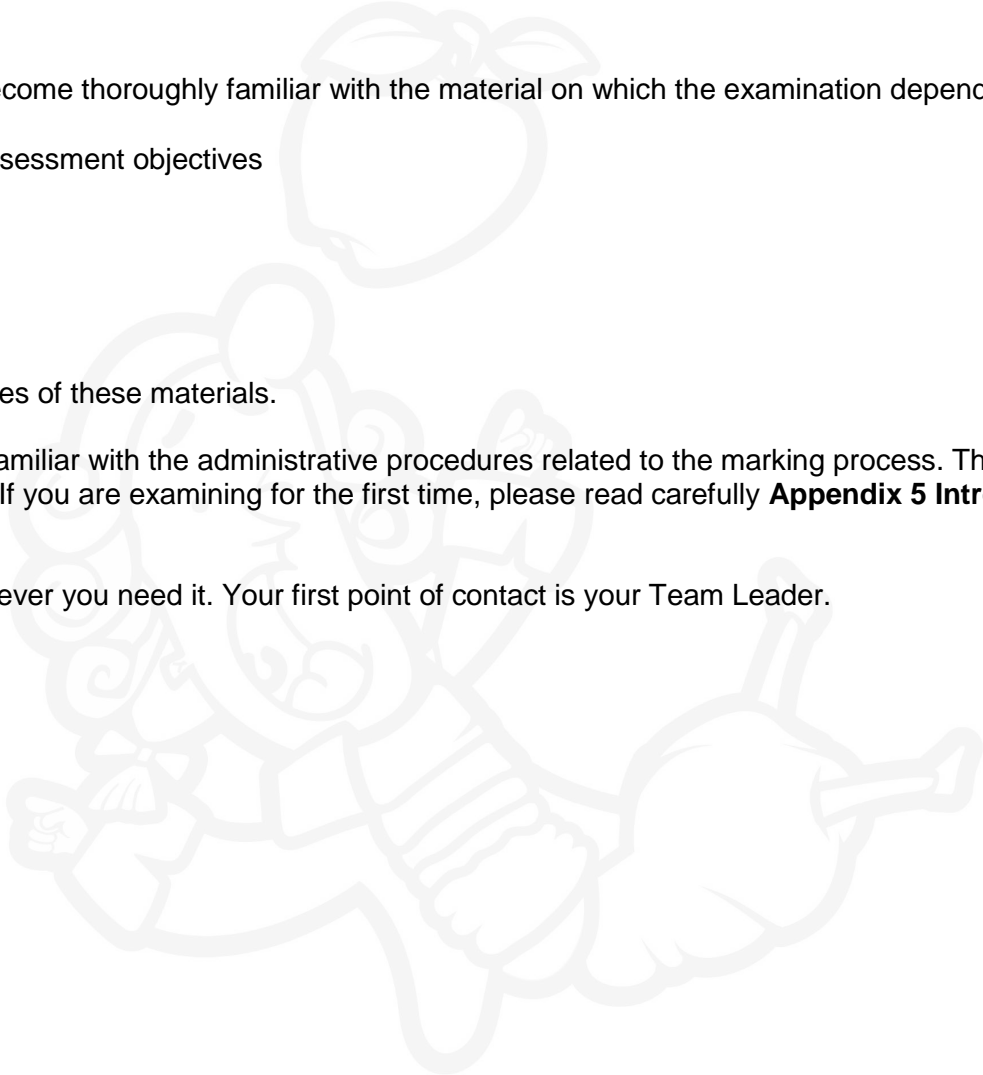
ecome thoroughly familiar with the material on which the examination depend

sessment objectives

es of these materials.

amiliar with the administrative procedures related to the marking process. Th If you are examining for the first time, please read carefully **Appendix 5 Intr**

ever you need it. Your first point of contact is your Team Leader.